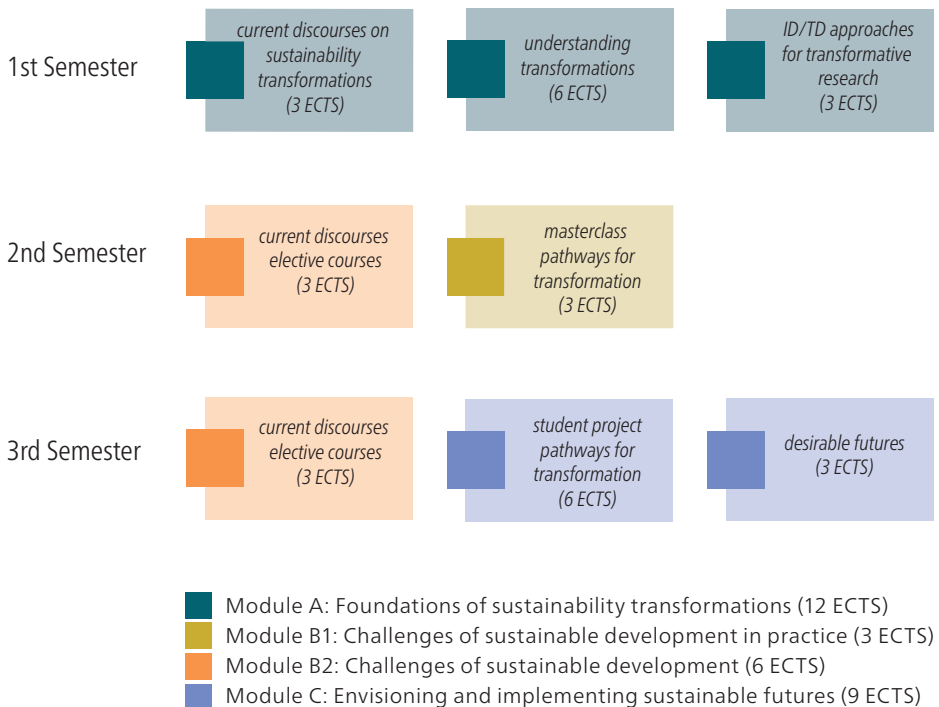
1st Semester

current discourses on sustainability transformations (3 ECTS)

understanding transformations (6 ECTS)

ID/TD approaches for transformative research (3 ECTS)

2nd Semester

current discourses elective courses (3 ECTS)

masterclass pathways for transformation (3 ECTS)

3rd Semester

current discourses elective courses (3 ECTS)

student project pathways for transformation (6 ECTS)

desirable futures (3 ECTS)

Module A: Foundations of sustainability transformations (12 ECTS)
Module B1: Challenges of sustainable development in practice (3 ECTS)
Module B2: Challenges of sustainable development (6 ECTS)
Module C: Envisioning and implementing sustainable futures (9 ECTS)